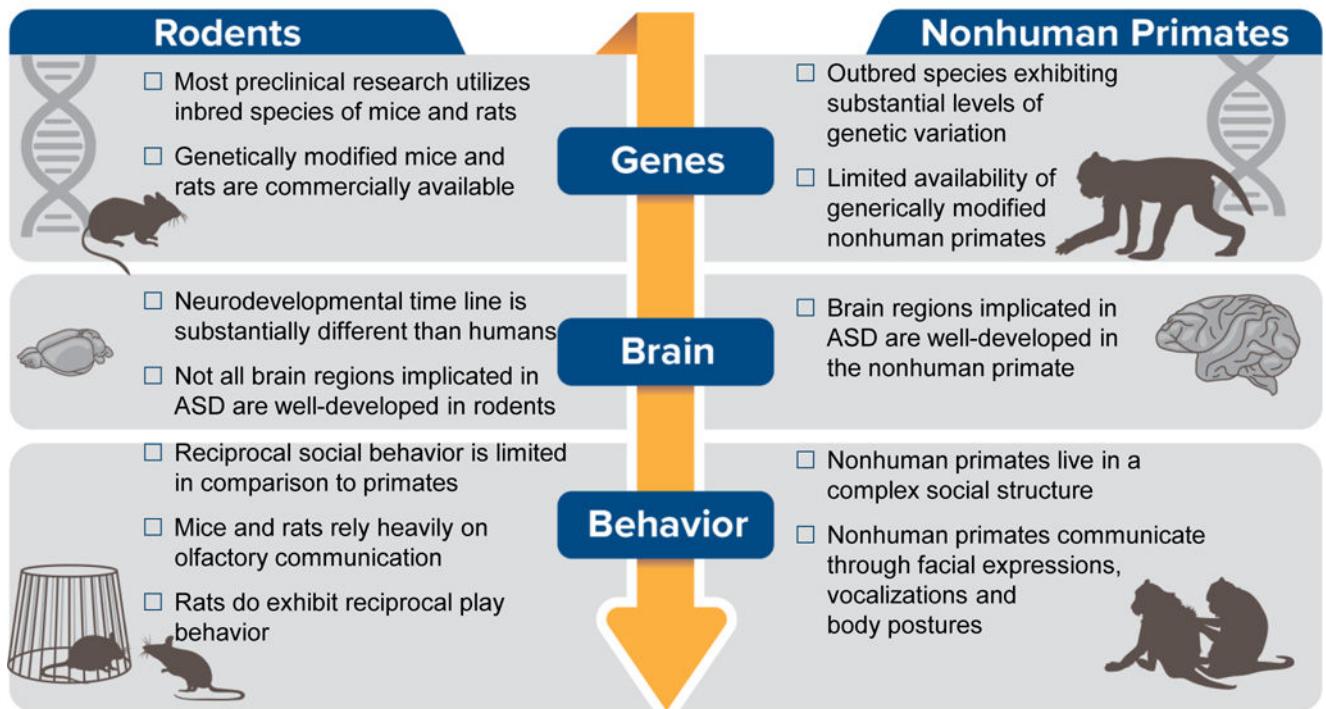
Rodents

Nonhuman Primates

☐ Most preclinical research utilizes inbred species of mice and rats

☐ Genetically modified mice and rats are commercially available

Genes

☐ Outbred species exhibiting substantial levels of genetic variation

☐ Limited availability of generically modified nonhuman primates

☐ Neurodevelopmental time line is substantially different than humans

☐ Not all brain regions implicated in ASD are well-developed in rodents

Brain

☐ Brain regions implicated in ASD are well-developed in the nonhuman primate

☐ Reciprocal social behavior is limited in comparison to primates

☐ Mice and rats rely heavily on olfactory communication

☐ Rats do exhibit reciprocal play behavior

Behavior

☐ Nonhuman primates live in a complex social structure

☐ Nonhuman primates communicate through facial expressions, vocalizations and body postures